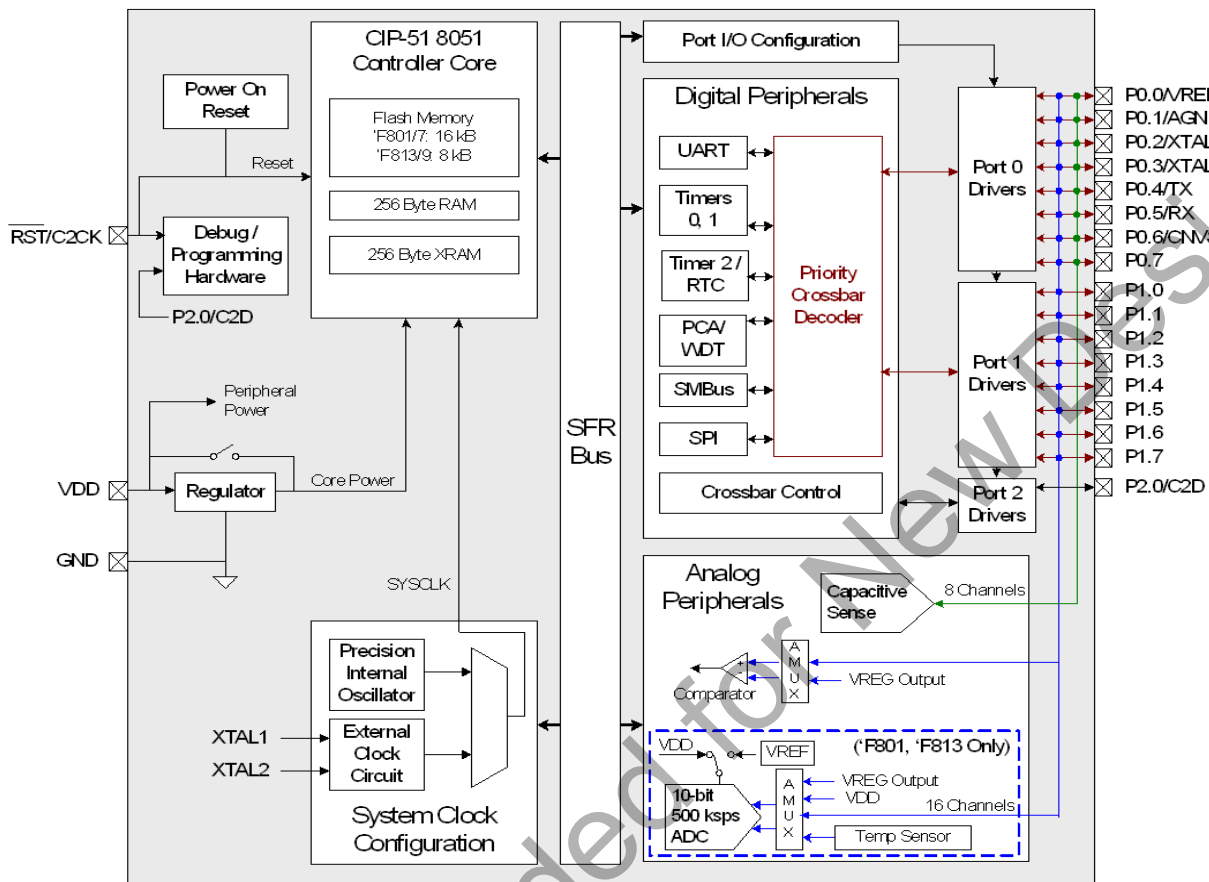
CIP-51 8051 Controller Core

Flash Memory
'F801/7: 16 kB
'F813/9: 8 kB

256 Byte RAM

256 Byte XRAM

Power On Reset

Reset

$\overline{RST}$/C2CK

Debug / Programming Hardware

P2.0/C2D

Peripheral Power

VDD

Regulator

Core Power

GND

SYSCLK

SFR Bus

Port I/O Configuration

Digital Peripherals

UART

Timers 0, 1

Timer 2 / RTC

PCA/ WDT

SMBus

SPI

Priority Crossbar Decoder

Crossbar Control

Port 0 Drivers

Port 1 Drivers

Port 2 Drivers

P0.0/VREF
P0.1/AGN
P0.2/XTAL
P0.3/XTAL
P0.4/TX
P0.5/RX
P0.6/CNV
P0.7
P1.0
P1.1
P1.2
P1.3
P1.4
P1.5
P1.6
P1.7
P2.0/C2D

Analog Peripherals

Capacitive Sense

8 Channels

A M U X

Comparator

VREG Output

VDD

VREF

('F801, 'F813 Only)

10-bit 500 ksps ADC

A M U X

VREG Output

VDD

16 Channels

Temp Sensor

Precision Internal Oscillator

External Clock Circuit

XTAL1

XTAL2

System Clock Configuration

Not Recommended for New Designs